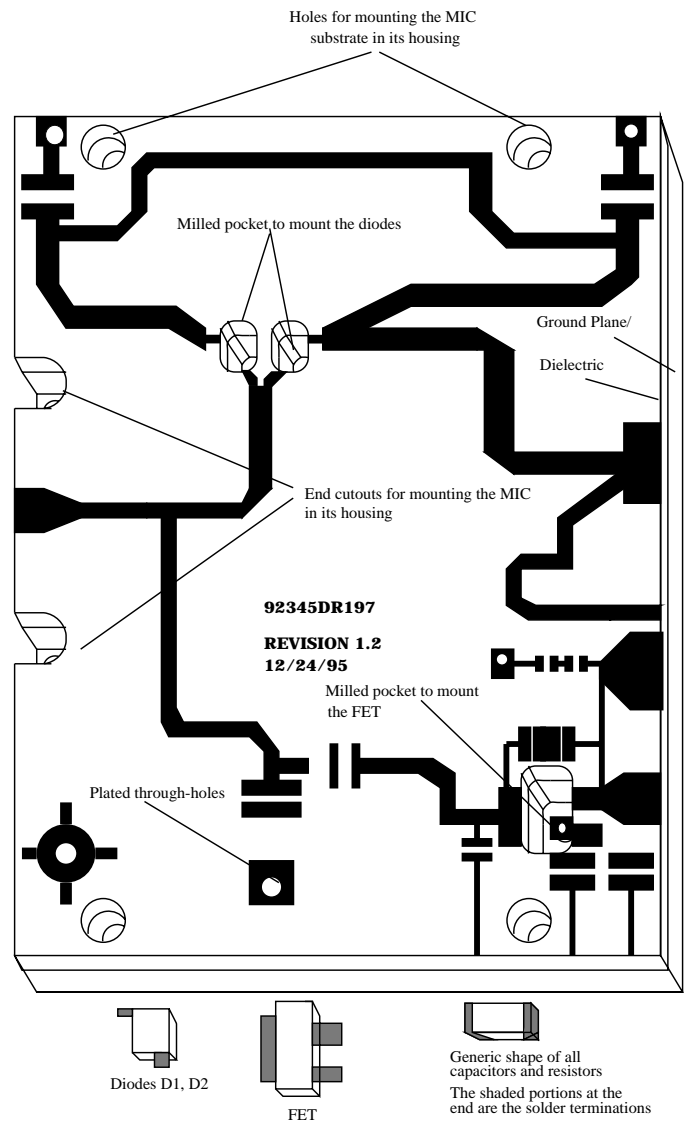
Holes for mounting the MIC substrate in its housing

Milled pocket to mount the diodes

Ground Plane/

Dielectric

End cutouts for mounting the MIC in its housing

92345DR197

REVISION 1.2
12/24/95

Milled pocket to mount the FET

Plated through-holes

Diodes D1, D2

FET

Generic shape of all capacitors and resistors

The shaded portions at the end are the solder terminations